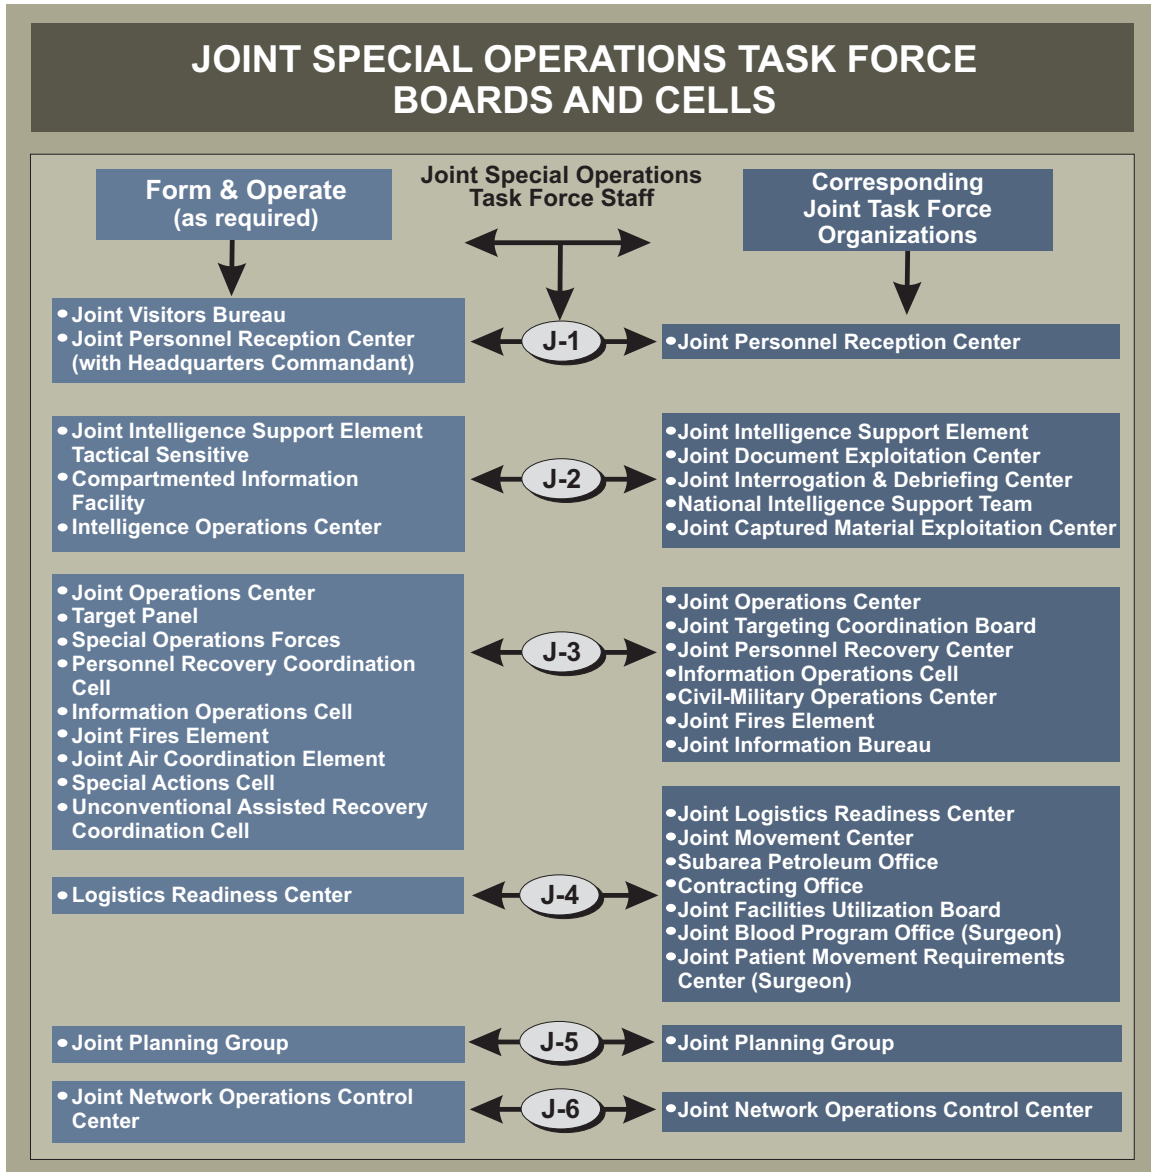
JOINT SPECIAL OPERATIONS TASK FORCE BOARDS AND CELLS

Form & Operate (as required)

Joint Special Operations Task Force Staff

Corresponding Joint Task Force Organizations

• Joint Visitors Bureau
• Joint Personnel Reception Center (with Headquarters Commandant)

J-1

• Joint Personnel Reception Center

• Joint Intelligence Support Element Tactical Sensitive
• Compartmented Information Facility
• Intelligence Operations Center

J-2

• Joint Intelligence Support Element
• Joint Document Exploitation Center
• Joint Interrogation & Debriefing Center
• National Intelligence Support Team
• Joint Captured Material Exploitation Center

• Joint Operations Center
• Target Panel
• Special Operations Forces
• Personnel Recovery Coordination Cell
• Information Operations Cell
• Joint Fires Element
• Joint Air Coordination Element
• Special Actions Cell
• Unconventional Assisted Recovery Coordination Cell

J-3

• Joint Operations Center
• Joint Targeting Coordination Board
• Joint Personnel Recovery Center
• Information Operations Cell
• Civil-Military Operations Center
• Joint Fires Element
• Joint Information Bureau

• Logistics Readiness Center

J-4

• Joint Logistics Readiness Center
• Joint Movement Center
• Subarea Petroleum Office
• Contracting Office
• Joint Facilities Utilization Board
• Joint Blood Program Office (Surgeon)
• Joint Patient Movement Requirements Center (Surgeon)

• Joint Planning Group

J-5

• Joint Planning Group

• Joint Network Operations Control Center

J-6

• Joint Network Operations Control Center